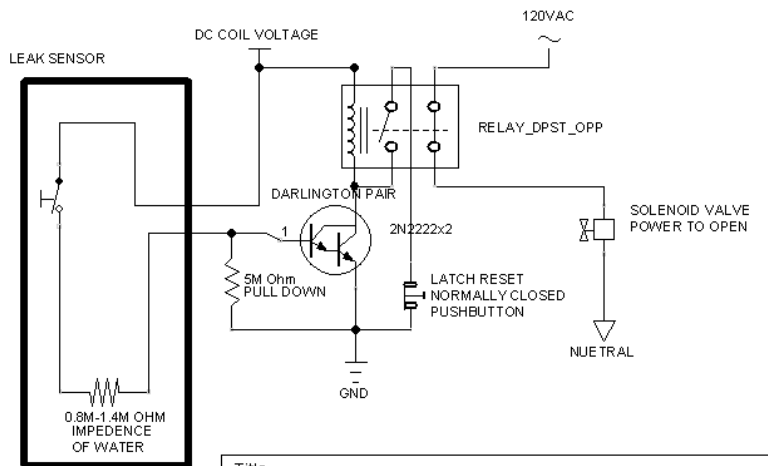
120VAC

DC COIL VOLTAGE

LEAK SENSOR

RELAY_DPST_OPP

DARLINGTON PAIR

1

2N2222x2

SOLENOID VALVE
POWER TO OPEN

5M Ohm
PULL DOWN

LATCH RESET
NORMALLY CLOSED
PUSHBUTTON

NUETRAL

GND

0.8M-1.4M OHM
IMPEDENCE
OF WATER

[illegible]